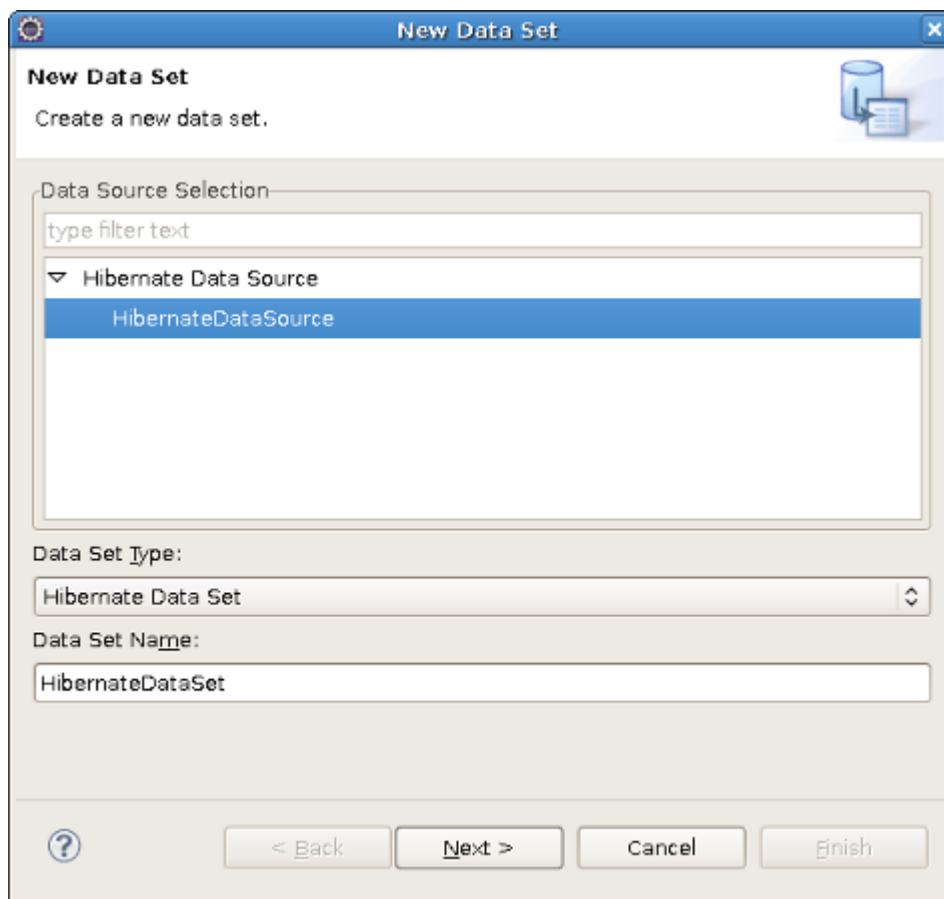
New Data Set

New Data Set

Create a new data set.

Data Source Selection

type filter text

Hibernate Data Source

HibernateDataSource

Data Set Type:

Hibernate Data Set

Data Set Name:

HibernateDataSet

?

< Back

Next >

Cancel

Finish